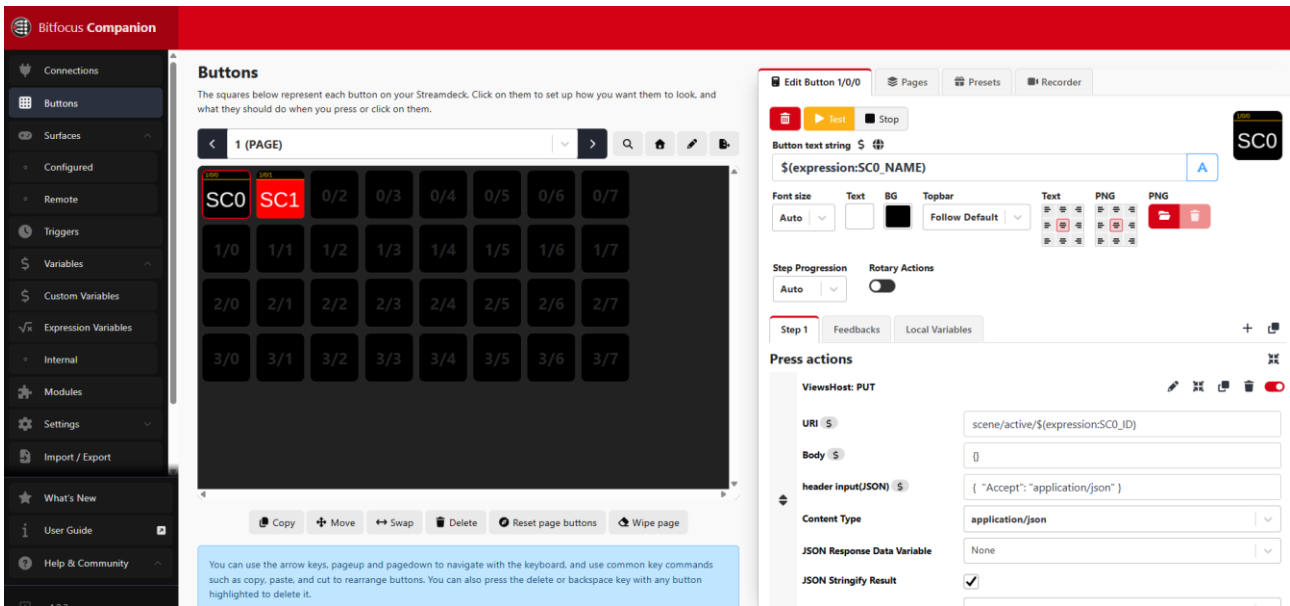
Bitfocus Companion

Connections
Buttons
Surfaces
Configured
Remote
Triggers
Variables
Custom Variables
Expression Variables
Internal
Modules
Settings
Import / Export
What's New
User Guide
Help & Community

Buttons

The squares below represent each button on your Streamdeck. Click on them to set up how you want them to look, and what they should do when you press or click on them.

1 (PAGE)

| 1/0/0 SC0 | 1/0/1 SC1 | 0/2 | 0/3 | 0/4 | 0/5 | 0/6 | 0/7 |
|---|---|---|---|---|---|---|---|
| 1/0 | 1/1 | 1/2 | 1/3 | 1/4 | 1/5 | 1/6 | 1/7 |
| 2/0 | 2/1 | 2/2 | 2/3 | 2/4 | 2/5 | 2/6 | 2/7 |
| 3/0 | 3/1 | 3/2 | 3/3 | 3/4 | 3/5 | 3/6 | 3/7 |

Copy Move Swap Delete Reset page buttons Wipe page

You can use the arrow keys, pageup and pagedown to navigate with the keyboard, and use common key commands such as copy, paste, and cut to rearrange buttons. You can also press the delete or backspace key with any button highlighted to delete it.

Edit Button 1/0/0 Pages Presets Recorder

Test Stop

1/0/0 SC0

Button text string $

$(expression:SC0_NAME)

A

Font size Text BG Topbar Text PNG PNG

Auto

Follow Default

Step Progression Rotary Actions

Auto

Step 1 Feedbacks Local Variables

Press actions

ViewsHost: PUT

URI $ scene/active/$(expression:SC0_ID)

Body $ {}

header input(JSON) $ { "Accept": "application/json" }

Content Type application/json

JSON Response Data Variable None

JSON Stringify Result